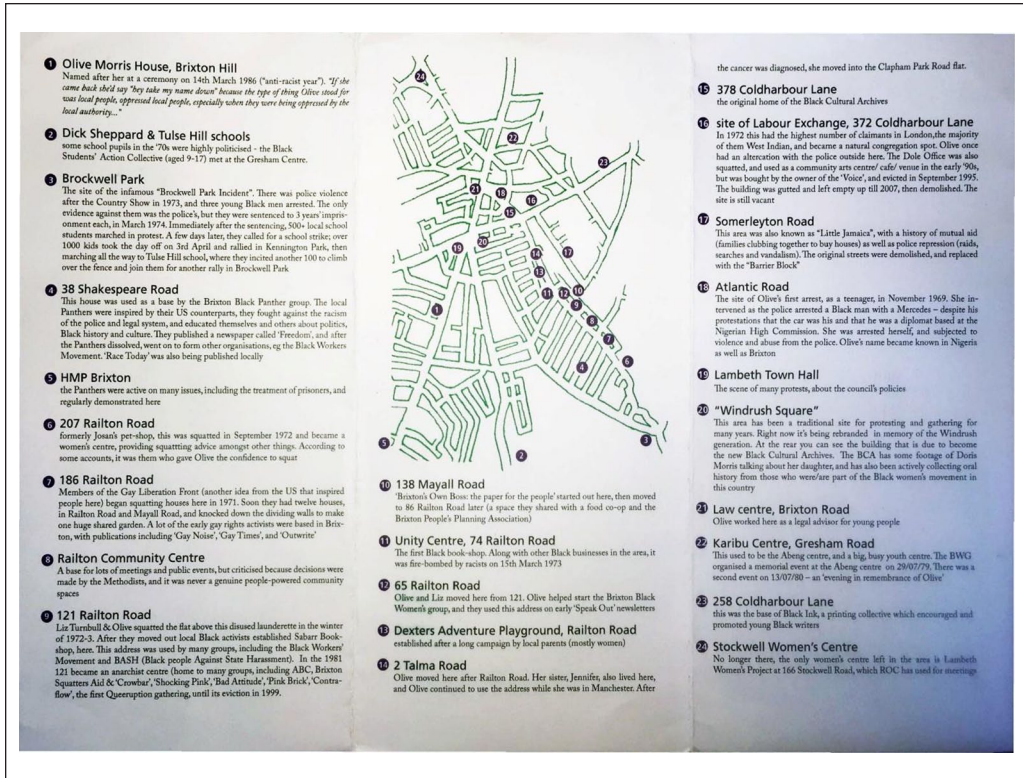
1 Olive Morris House, Brixton Hill
Named after her at a ceremony on 14th March 1986 ("anti-racist year"). "If she came back she'd say "hey take my name down" because the type of thing Olive stood for was local people, oppressed local people, especially when they were being oppressed by the local authority..."

2 Dick Sheppard & Tulse Hill schools
some school pupils in the '70s were highly politicised - the Black Students' Action Collective (aged 9-17) met at the Gresham Centre.

3 Brockwell Park
The site of the infamous "Brockwell Park Incident". There was police violence after the Country Show in 1973, and three young Black men arrested. The only evidence against them was the police's, but they were sentenced to 3 years' imprisonment each, in March 1974. Immediately after the sentencing, 500+ local school students marched in protest. A few days later, they called for a school strike; over 1000 kids took the day off on 3rd April and rallied in Kennington Park, then marching all the way to Tulse Hill school, where they incited another 100 to climb over the fence and join them for another rally in Brockwell Park

4 38 Shakespeare Road
This house was used as a base by the Brixton Black Panther group. The local Panthers were inspired by their US counterparts, they fought against the racism of the police and legal system, and educated themselves and others about politics, Black history and culture. They published a newspaper called 'Freedom', and after the Panthers dissolved, went on to form other organisations, eg the Black Workers Movement. 'Race Today' was also being published locally

5 HMP Brixton
the Panthers were active on many issues, including the treatment of prisoners, and regularly demonstrated here

6 207 Railton Road
formerly Josans pet-shop, this was squatted in September 1972 and became a women's centre, providing squatting advice amongst other things. According to some accounts, it was them who gave Olive the confidence to squat

7 186 Railton Road
Members of the Gay Liberation Front (another idea from the US that inspired people here) began squatting houses here in 1971. Soon they had twelve houses, in Railton Road and Mayall Road, and knocked down the dividing walls to make one huge shared garden. A lot of the early gay rights activists were based in Brixton, with publications including 'Gay Noise', 'Gay Times', and 'Outwrite'

8 Railton Community Centre
A base for lots of meetings and public events, but criticised because decisions were made by the Methodists, and it was never a genuine people-powered community spaces

9 121 Railton Road
Liz Turnbull & Olive squatted the flat above this disused launderette in the winter of 1972-3. After they moved out local Black activists established Sabarr Bookshop, here. This address was used by many groups, including the Black Workers' Movement and BASH (Black people Against State Harrassment). In the 1981 121 became an anarchist centre (home to many groups, including ABC, Brixton Squatters Aid & 'Crowbar', 'Shocking Pink', 'Bad Attitude', 'Pink Brick', 'Contraflow', the first Queeruption gathering, until its eviction in 1999.

24 22 23 21 18 16 20 15 19 17 14 13 11 12 10 9 1 8 7 6 4 5 3 2

10 138 Mayall Road
'Brixton's Own Boss: the paper for the people' started out here, then moved to 86 Railton Road later (a space they shared with a food co-op and the Brixton People's Planning Association)

11 Unity Centre, 74 Railton Road
The first Black book-shop. Along with other Black businesses in the area, it was fire-bombed by racists on 15th March 1973

12 65 Railton Road
Olive and Liz moved here from 121. Olive helped start the Brixton Black Women's group, and they used this address on early 'Speak Out' newsletters

13 Dexters Adventure Playground, Railton Road
established after a long campaign by local parents (mostly women)

14 2 Talma Road
Olive moved here after Railton Road. Her sister, Jennifer, also lived here, and Olive continued to use the address while she was in Manchester. After the cancer was diagnosed, she moved into the Clapham Park Road flat.

15 378 Coldharbour Lane
the original home of the Black Cultural Archives

16 site of Labour Exchange, 372 Coldharbour Lane
In 1972 this had the highest number of claimants in London,the majority of them West Indian, and became a natural congregation spot. Olive once had an altercation with the police outside here. The Dole Office was also squatted, and used as a community arts centre/ cafe/ venue in the early '90s, but was bought by the owner of the 'Voice', and evicted in September 1995. The building was gutted and left empty up till 2007, then demolished. The site is still vacant

17 Somerleyton Road
This area was also known as "Little Jamaica", with a history of mutual aid (families clubbing together to buy houses) as well as police repression (raids, searches and vandalism). The original streets were demolished, and replaced with the "Barrier Block"

18 Atlantic Road
The site of Olive's first arrest, as a teenager, in November 1969. She intervened as the police arrested a Black man with a Mercedes – despite his protestations that the car was his and that he was a diplomat based at the Nigerian High Commission. She was arrested herself, and subjected to violence and abuse from the police. Olive's name became known in Nigeria as well as Brixton

19 Lambeth Town Hall
The scene of many protests, about the council's policies

20 "Windrush Square"
This area has been a traditional site for protesting and gathering for many years. Right now it's being rebranded in memory of the Windrush generation. At the rear you can see the building that is due to become the new Black Cultural Archives. The BCA has some footage of Doris Morris talking about her daughter, and has also been actively collecting oral history from those who were/are part of the Black women's movement in this country

21 Law centre, Brixton Road
Olive worked here as a legal advisor for young people

22 Karibu Centre, Gresham Road
This used to be the Abeng centre, and a big, busy youth centre. The BWG organised a memorial event at the Abeng centre on 29/07/79. There was a second event on 13/07/80 – an 'evening in remembrance of Olive'

23 258 Coldharbour Lane
this was the base of Black Ink, a printing collective which encouraged and promoted young Black writers

24 Stockwell Women's Centre
No longer there, the only women's centre left in the area is Lambeth Women's Project at 166 Stockwell Road, which ROC has used for meetings